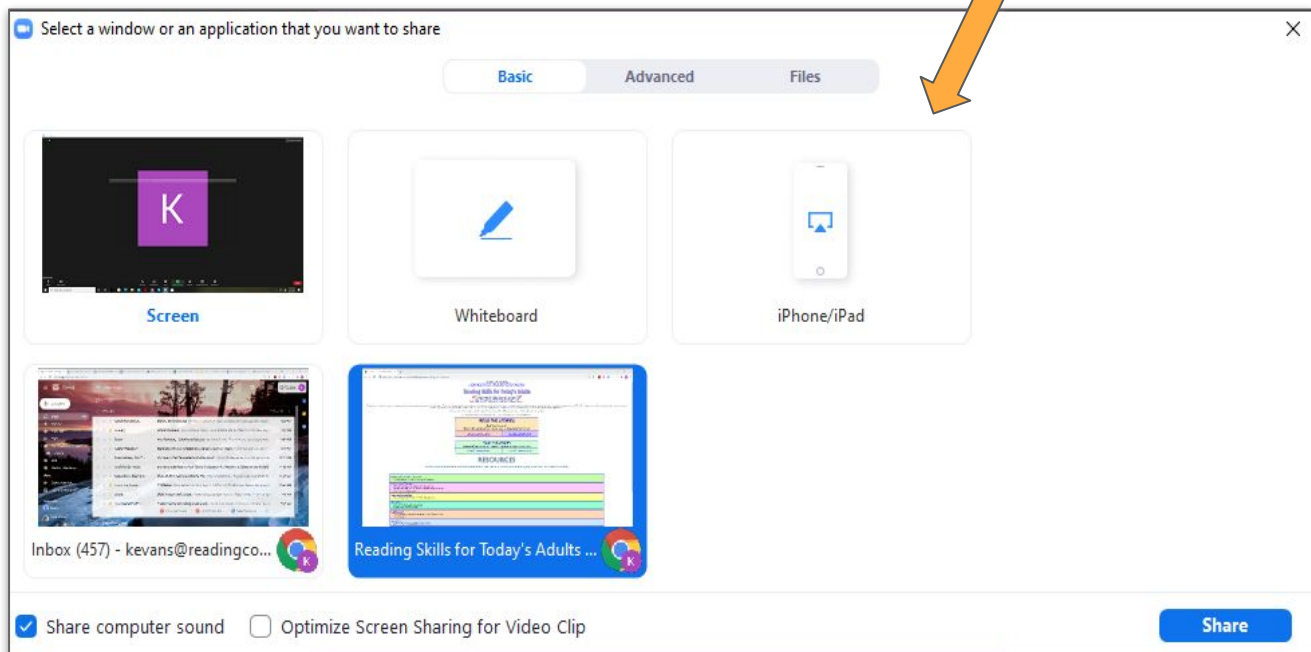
Select a window or an application that you want to share

Basic Advanced Files

K

Screen

Whiteboard

iPhone/iPad

Inbox (457) - kevans@readingco...

Reading Skills for Today's Adults ...

Share computer sound

Optimize Screen Sharing for Video Clip

Share